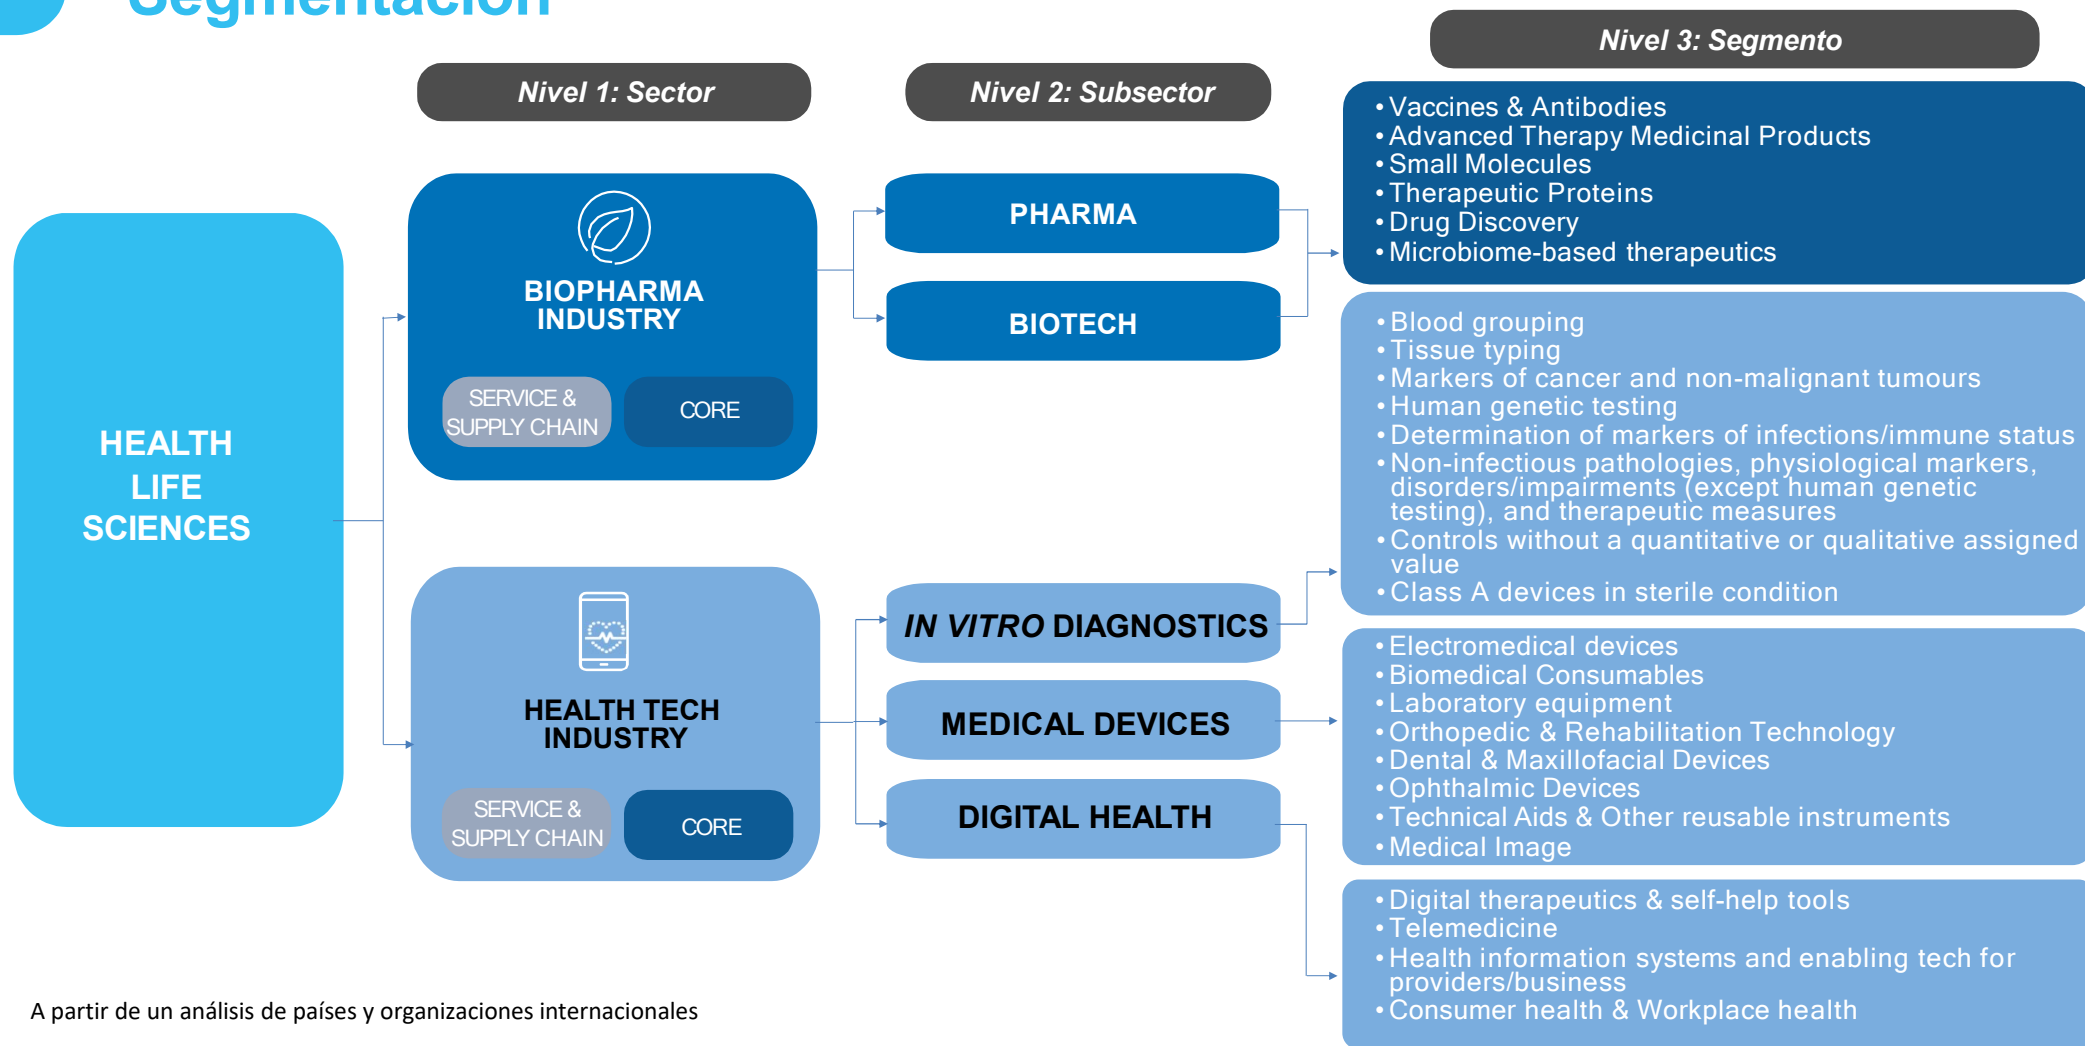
Segmentación

Nivel 1: Sector

Nivel 2: Subsector

Nivel 3: Segmento

HEALTH LIFE SCIENCES

BIOPHARMA INDUSTRY

SERVICE & SUPPLY CHAIN

CORE

PHARMA

BIOTECH

- Vaccines & Antibodies
- Advanced Therapy Medicinal Products
- Small Molecules
- Therapeutic Proteins
- Drug Discovery
- Microbiome-based therapeutics

HEALTH TECH INDUSTRY

SERVICE & SUPPLY CHAIN

CORE

IN VITRO DIAGNOSTICS

MEDICAL DEVICES

DIGITAL HEALTH

- Blood grouping
- Tissue typing
- Markers of cancer and non-malignant tumours
- Human genetic testing
- Determination of markers of infections/immune status
- Non-infectious pathologies, physiological markers, disorders/impairments (except human genetic testing), and therapeutic measures
- Controls without a quantitative or qualitative assigned value
- Class A devices in sterile condition

- Electromedical devices
- Biomedical Consumables
- Laboratory equipment
- Orthopedic & Rehabilitation Technology
- Dental & Maxillofacial Devices
- Ophthalmic Devices
- Technical Aids & Other reusable instruments
- Medical Image

- Digital therapeutics & self-help tools
- Telemedicine
- Health information systems and enabling tech for providers/business
- Consumer health & Workplace health

A partir de un análisis de países y organizaciones internacionales